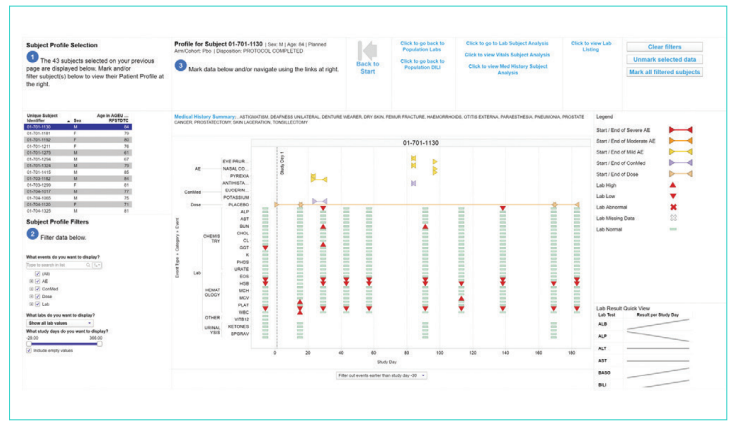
Subject Profile Selection

1 The 43 subjects selected on your previous page are displayed below. Mark and/or filter subject(s) below to view their Patient Profile at the right.

Profile for Subject 01-701-1130 | Sex: M | Age: 84 | Planned Arm/Cohort: Pbo | Disposition: PROTOCOL COMPLETED

3 Mark data below and/or navigate using the links at right.

Back to Start

Click to go back to Population Labs

Click to go back to Population DILI

Click to go to Lab Subject Analysis

Click to view Vitals Subject Analysis

Click to view Med History Subject Analysis

Click to view Lab Listing

Clear filters

Unmark selected data

Mark all filtered subjects

| Unique Subject Identifier | Sex | Age in AGEU at RFSTDTC |
|---|---|---|
| 01-701-1130 | M | 84 |
| 01-701-1181 | F | 75 |
| 01-701-1192 | F | 80 |
| 01-701-1211 | F | 76 |
| 01-701-1275 | M | 61 |
| 01-701-1296 | M | 67 |
| 01-701-1324 | M | 75 |
| 01-701-1415 | M | 56 |
| 01-703-1182 | M | 85 |
| 01-703-1299 | F | 81 |
| 01-704-1017 | M | 77 |
| 01-704-1065 | M | 75 |
| 01-704-1120 | F | 71 |
| 01-704-1325 | M | 81 |

Subject Profile Filters

2 Filter data below.

What events do you want to display?
Type to search in list
(All)
AE
ConMed
Dose
Lab

What labs do you want to display?
Show all lab values

What study days do you want to display?
-28.00 388.00
Include empty values

Medical History Summary: ASTIGMATISM, DEAFNESS UNILATERAL, DENTURE WEARER, DRY SKIN, FEMUR FRACTURE, HAEMORRHOIDS, OTITIS EXTERNA, PARAESTHESIA, PNEUMONIA, PROSTATE CANCER, PROSTATECTOMY, SKIN LACERATION, TONSILLECTOMY

01-701-1130

Event Type » Category » Event

AE: EYE PRUR..., NASAL CO..., PYREXIA
ConMed: ANTIHISTA..., EUCERIN...
Dose: PLACEBO
Lab: CHEMISTRY: ALB, ALP, AST, BUN, CHOL, CL, GGT, K, PHOS, URATE; HEMATOLOGY: EOS, HGB, MCH, MCV, PLAT, WBC; OTHER: VITB12; URINALYSIS: KETONES, SPGRAV

Study Day 1

0 20 40 60 80 100 120 140 160 180
Study Day

Filter out events earlier than study day -30

Legend
Start / End of Severe AE
Start / End of Moderate AE
Start / End of Mild AE
Start / End of ConMed
Start / End of Dose
Lab High
Lab Low
Lab Abnormal
Lab Missing Data
Lab Normal

Lab Result Quick View
| Lab Test | Result per Study Day |
|---|---|
| ALB | |
| ALP | |
| ALT | |
| AST | |
| BASO | |
| BILI | |